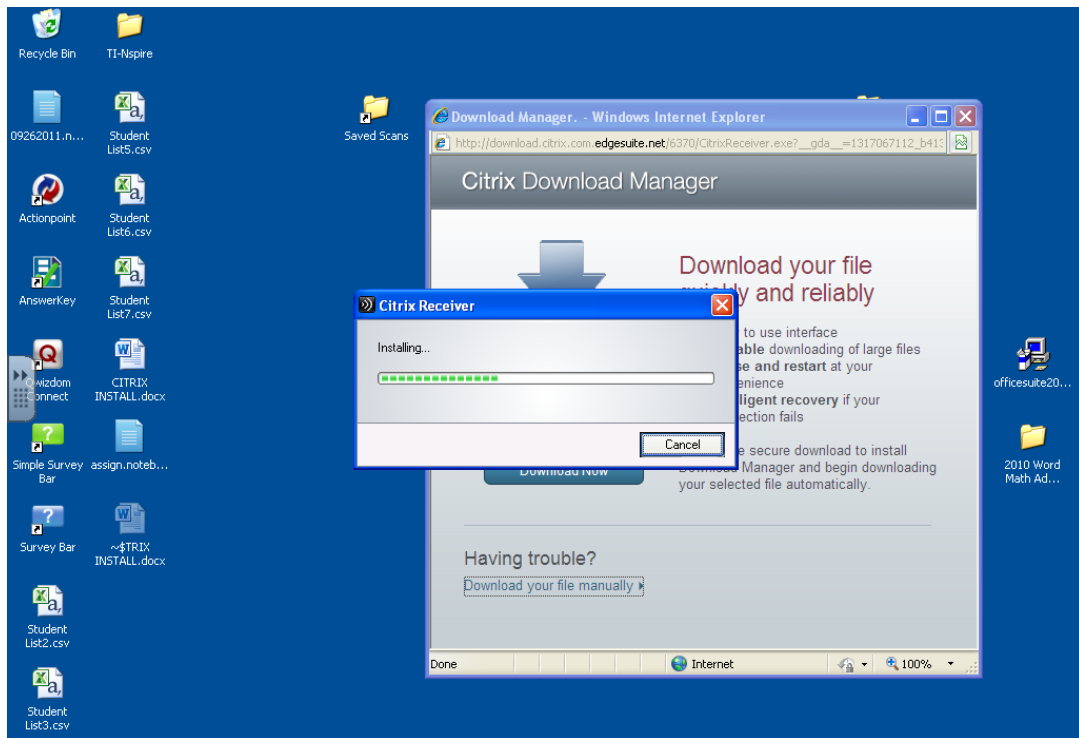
Recycle Bin

TI-Nspire

09262011.n...

Student List5.csv

Actionpoint

Student List6.csv

AnswerKey

Student List7.csv

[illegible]wizdom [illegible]onnect

CITRIX INSTALL.docx

Simple Survey Bar

assign.noteb...

Survey Bar

~$TRIX INSTALL.docx

Student List2.csv

Student List3.csv

Saved Scans

Download Manager. - Windows Internet Explorer

http://download.citrix.com.edgesuite.net/6370/CitrixReceiver.exe?__gda__=1317067112_b41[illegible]

Citrix Download Manager

Download your file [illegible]ly and reliably

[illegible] to use interface
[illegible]able downloading of large files
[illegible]se and restart at your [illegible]enience
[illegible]lligent recovery if your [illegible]ection fails

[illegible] secure download to install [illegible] Manager and begin downloading your selected file automatically.

Download Now

Having trouble?

Download your file manually

Done

Internet

100%

Citrix Receiver

Installing...

Cancel

officesuite20...

2010 Word Math Ad...